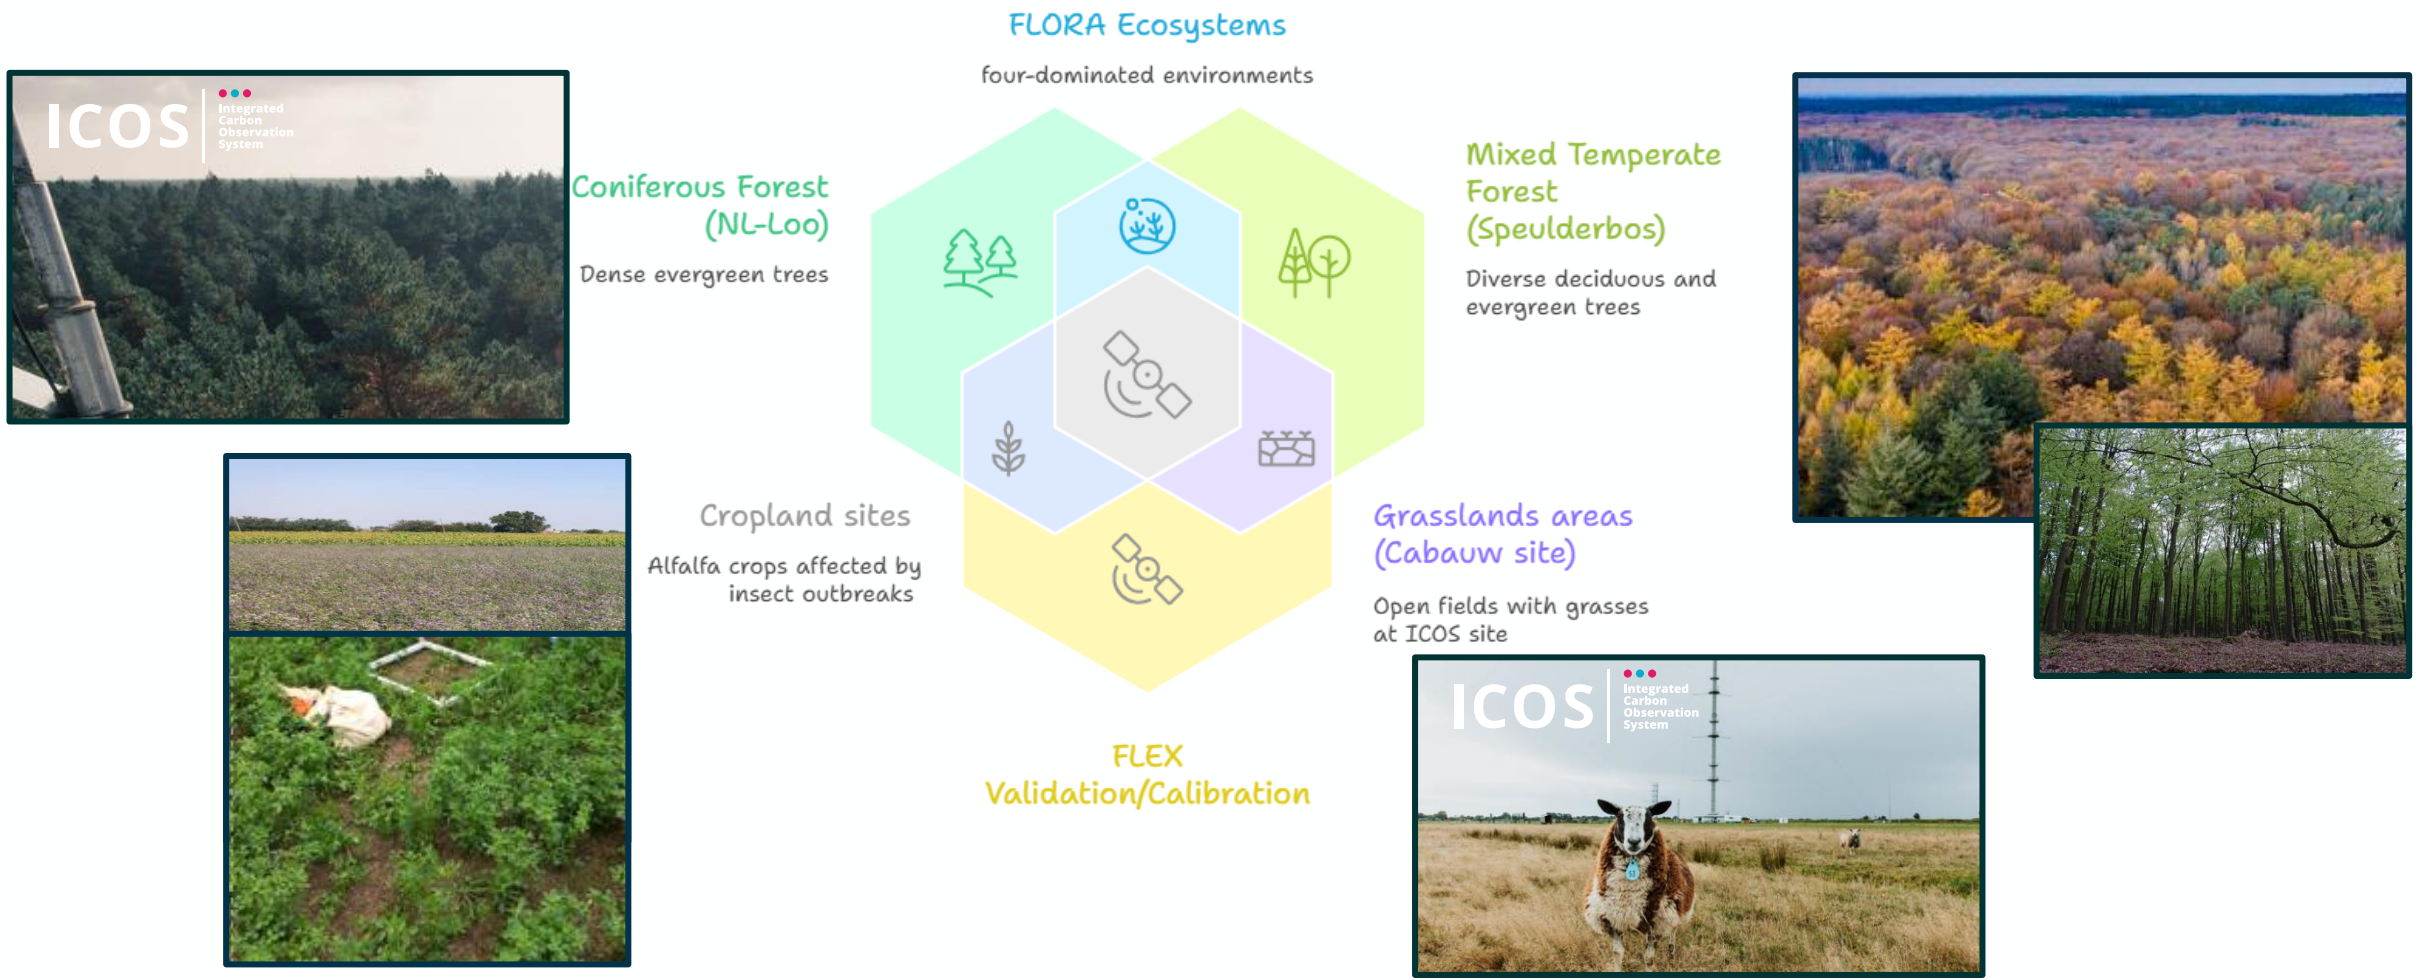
FLORA Ecosystems

four-dominated environments

ICOS Integrated Carbon Observation System

Coniferous Forest (NL-Loo)

Dense evergreen trees

Mixed Temperate Forest (Speulderbos)

Diverse deciduous and evergreen trees

Cropland sites

Alfalfa crops affected by insect outbreaks

Grasslands areas (Cabauw site)

Open fields with grasses at ICOS site

FLEX Validation/Calibration

ICOS Integrated Carbon Observation System